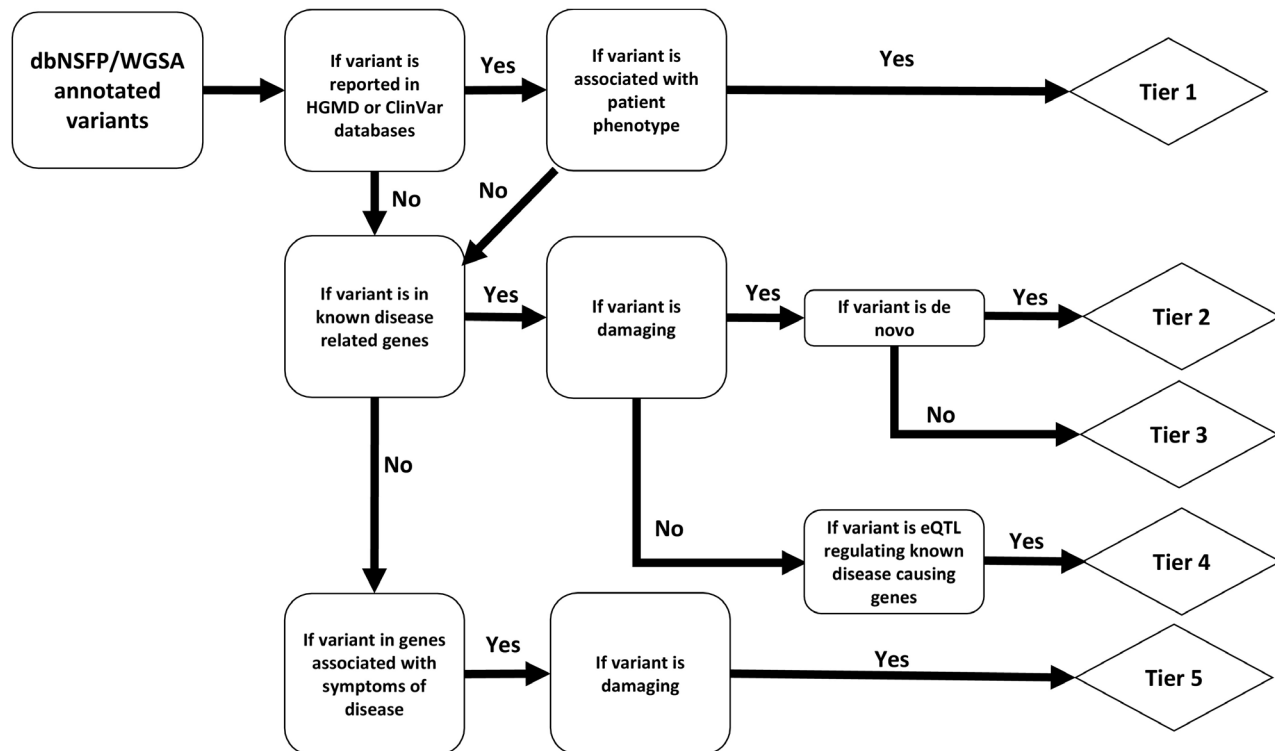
dbNSFP/WGSA annotated variants

If variant is reported in HGMD or ClinVar databases

Yes

If variant is associated with patient phenotype

Yes

Tier 1

No

No

If variant is in known disease related genes

Yes

If variant is damaging

Yes

If variant is de novo

Yes

Tier 2

No

Tier 3

No

No

If variant is eQTL regulating known disease causing genes

Yes

Tier 4

If variant in genes associated with symptoms of disease

Yes

If variant is damaging

Yes

Tier 5